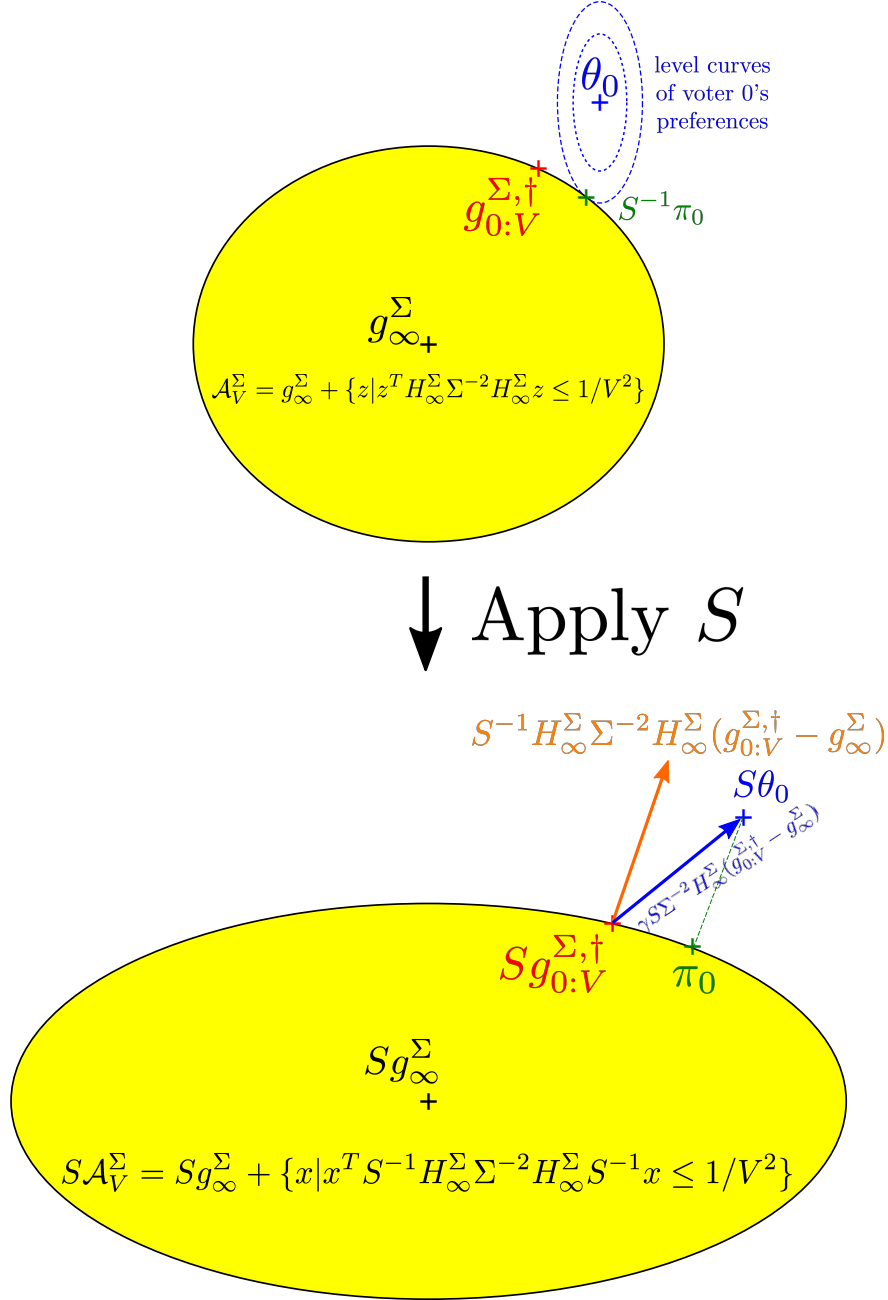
$\theta_0$

level curves of voter 0's preferences

$g_{0:V}^{\Sigma,\dagger}$

$S^{-1}\pi_0$

$g_\infty^\Sigma$

$\mathcal{A}_V^\Sigma = g_\infty^\Sigma + \{z | z^T H_\infty^\Sigma \Sigma^{-2} H_\infty^\Sigma z \leq 1/V^2\}$

Apply $S$

$S^{-1}H_\infty^\Sigma \Sigma^{-2} H_\infty^\Sigma (g_{0:V}^{\Sigma,\dagger} - g_\infty^\Sigma)$

$S\theta_0$

$\gamma S\Sigma^{-2} H_\infty^\Sigma (g_{0:V}^{\Sigma,\dagger} - g_\infty^\Sigma)$

$Sg_{0:V}^{\Sigma,\dagger}$

$\pi_0$

$Sg_\infty^\Sigma$

$S\mathcal{A}_V^\Sigma = Sg_\infty^\Sigma + \{x | x^T S^{-1} H_\infty^\Sigma \Sigma^{-2} H_\infty^\Sigma S^{-1} x \leq 1/V^2\}$